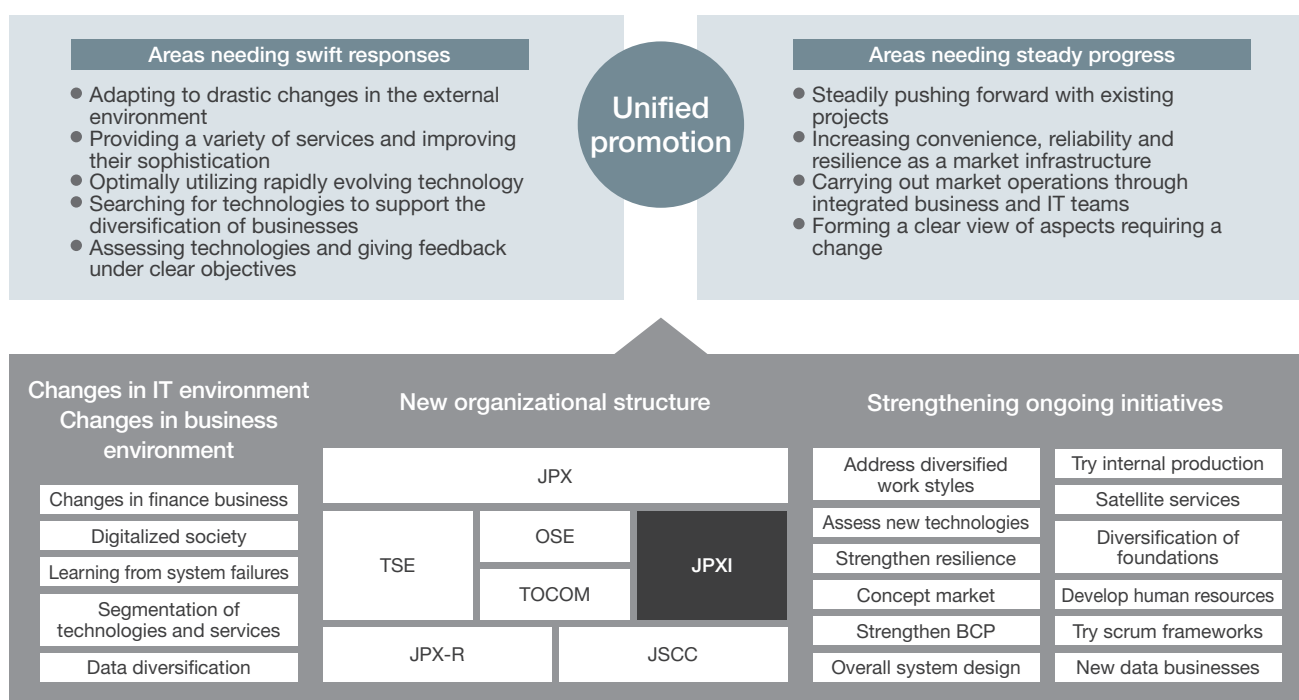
Areas needing swift responses

- Adapting to drastic changes in the external environment
- Providing a variety of services and improving their sophistication
- Optimally utilizing rapidly evolving technology
- Searching for technologies to support the diversification of businesses
- Assessing technologies and giving feedback under clear objectives

Unified promotion

Areas needing steady progress

- Steadily pushing forward with existing projects
- Increasing convenience, reliability and resilience as a market infrastructure
- Carrying out market operations through integrated business and IT teams
- Forming a clear view of aspects requiring a change

Changes in IT environment
Changes in business environment

Changes in finance business

Digitalized society

Learning from system failures

Segmentation of technologies and services

Data diversification

New organizational structure

JPX

TSE

OSE

TOCOM

JPXI

JPX-R

JSCC

Strengthening ongoing initiatives

Address diversified work styles

Assess new technologies

Strengthen resilience

Concept market

Strengthen BCP

Overall system design

Try internal production

Satellite services

Diversification of foundations

Develop human resources

Try scrum frameworks

New data businesses